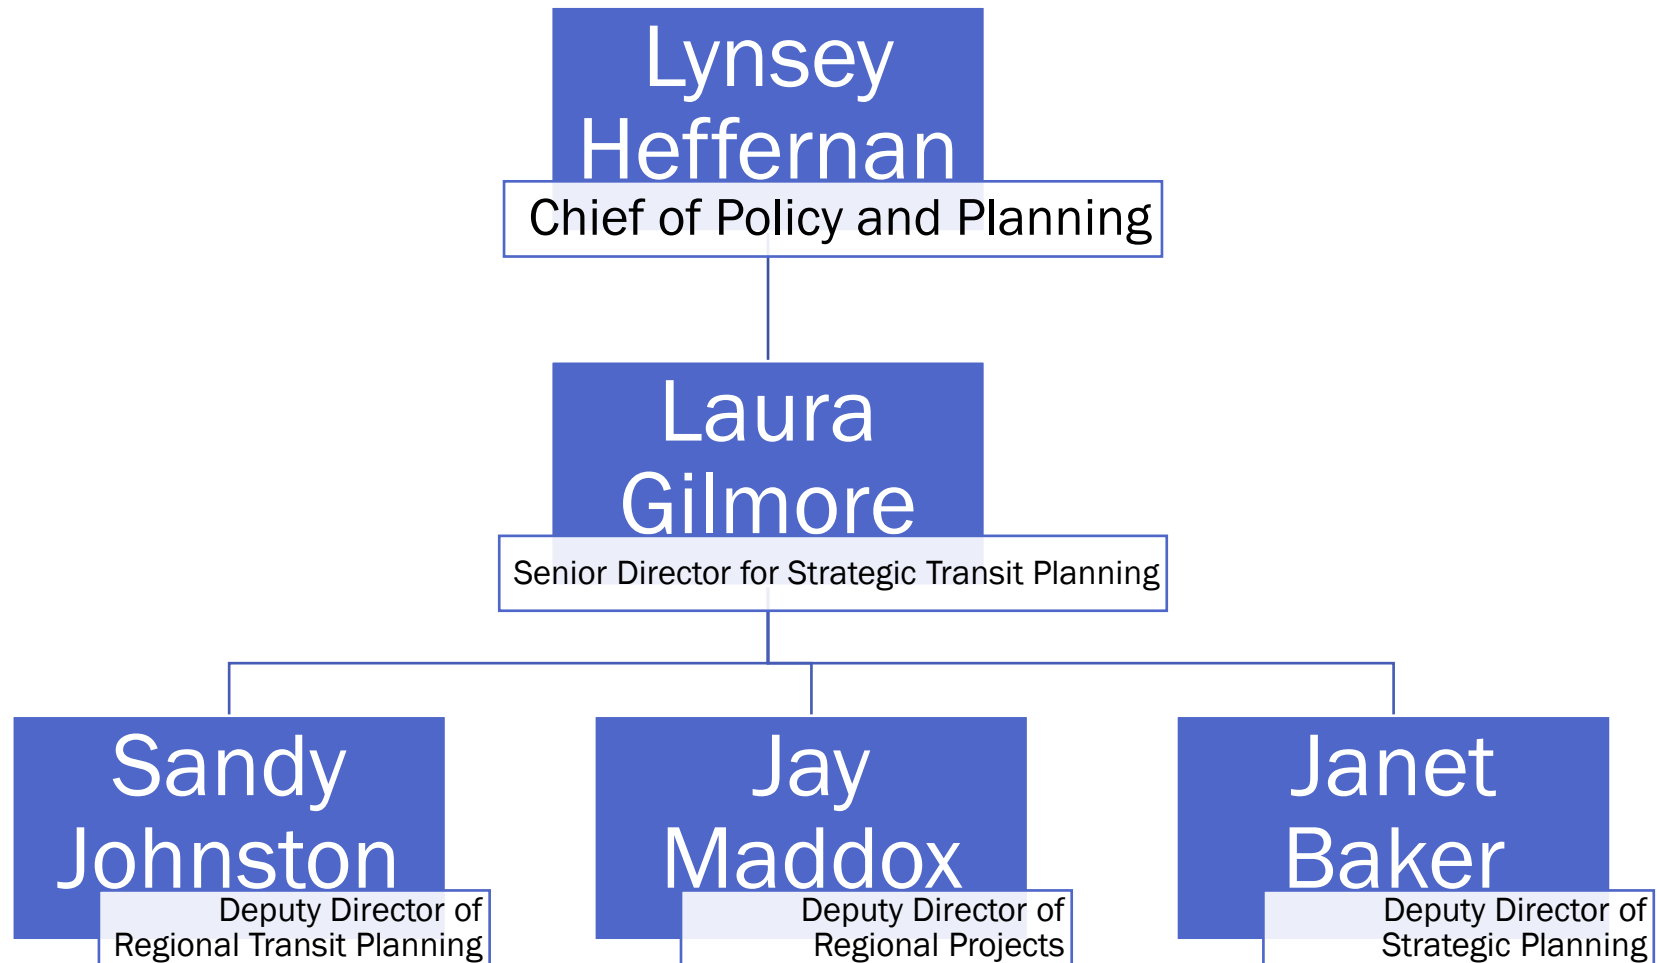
Lynsey Heffernan
Chief of Policy and Planning

Laura Gilmore
Senior Director for Strategic Transit Planning

Sandy Johnston
Deputy Director of Regional Transit Planning

Jay Maddox
Deputy Director of Regional Projects

Janet Baker
Deputy Director of Strategic Planning